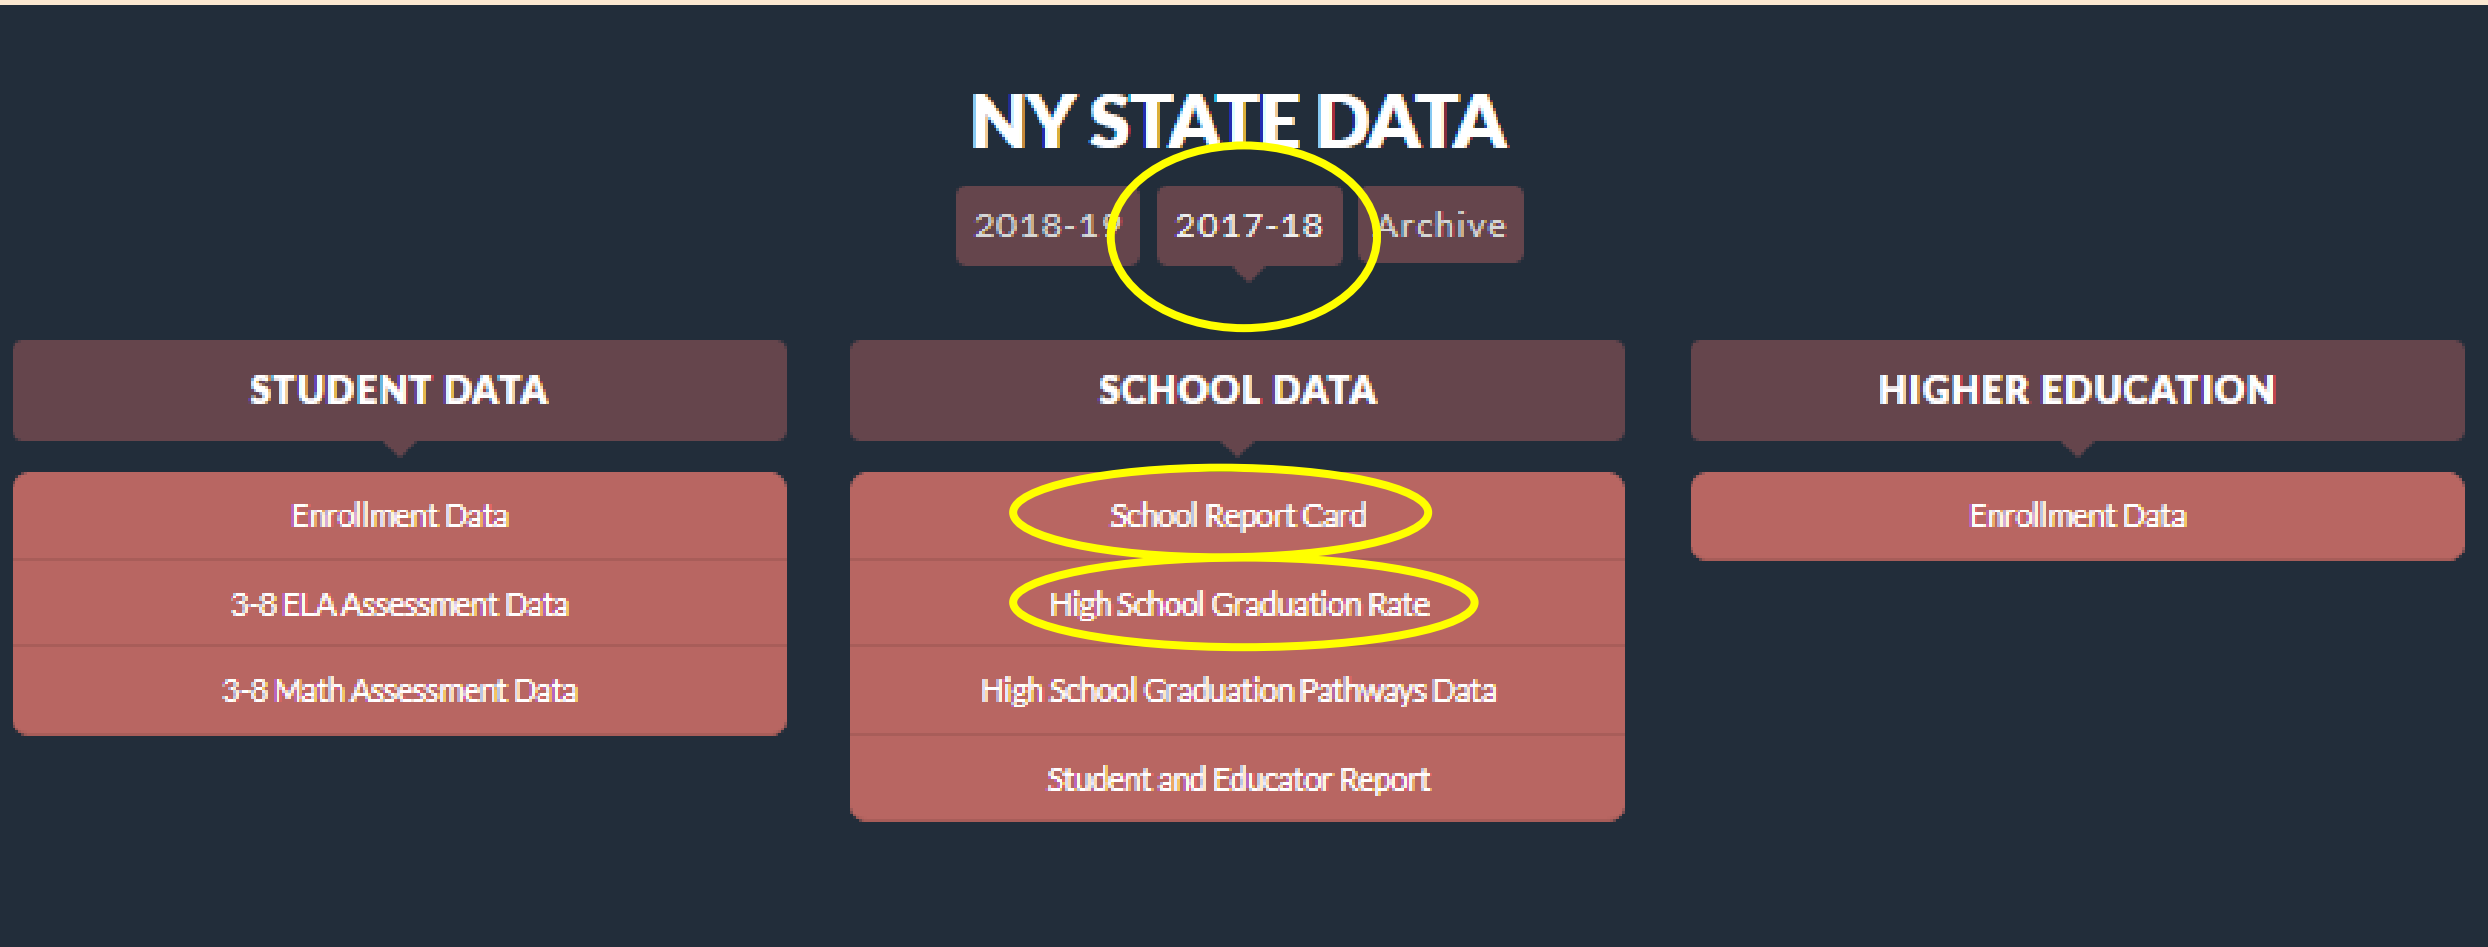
NY STATE DATA

2018-19 2017-18 Archive

STUDENT DATA

Enrollment Data

3-8 ELA Assessment Data

3-8 Math Assessment Data

SCHOOL DATA

School Report Card

High School Graduation Rate

High School Graduation Pathways Data

Student and Educator Report

HIGHER EDUCATION

Enrollment Data